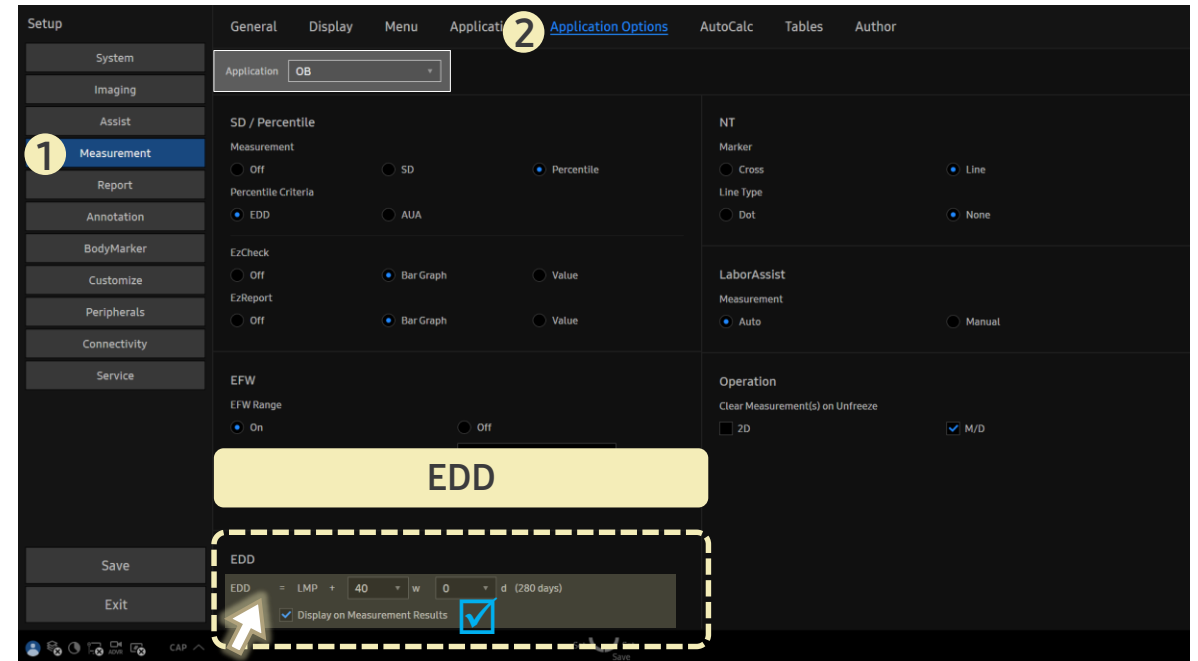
Setup

System
Imaging
Assist
1 Measurement
Report
Annotation
BodyMarker
Customize
Peripherals
Connectivity
Service

Save
Exit

CAP

General Display Menu Applicati 2 Application Options AutoCalc Tables Author

Application OB

SD / Percentile
Measurement
Off SD Percentile
Percentile Criteria
EDD AUA

EzCheck
Off Bar Graph Value
EzReport
Off Bar Graph Value

EFW
EFW Range
On Off

NT
Marker
Cross Line
Line Type
Dot None

LaborAssist
Measurement
Auto Manual

Operation
Clear Measurement(s) on Unfreeze
2D M/D

EDD

EDD
EDD = LMP + 40 w 0 d (280 days)
Display on Measurement Results

Save